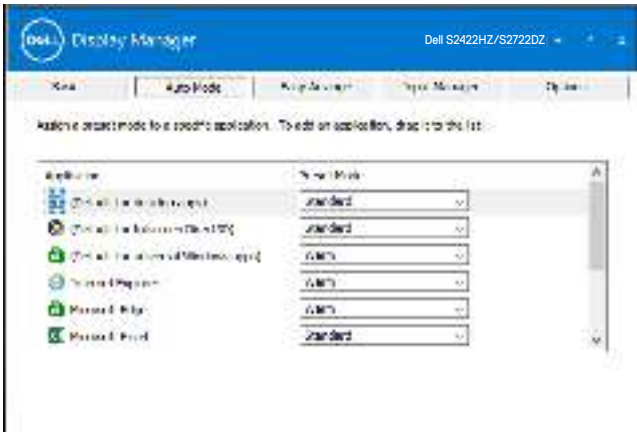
DELL Display Manager

Dell S2422HZ/S2722DZ

Basic | Auto Mode | Easy Arrange | Input Manager | Options

Assign a preset mode to a specific application. To add an application, drag it to the list:

| Application | Preset Mode |
|---|---|
| [Default for desktop apps] | Standard |
| [Default for Internet Explorer] | Standard |
| [Default for Universal Windows apps] | Warm |
| Internet Explorer | Warm |
| Microsoft Edge | Warm |
| Microsoft Excel | Standard |